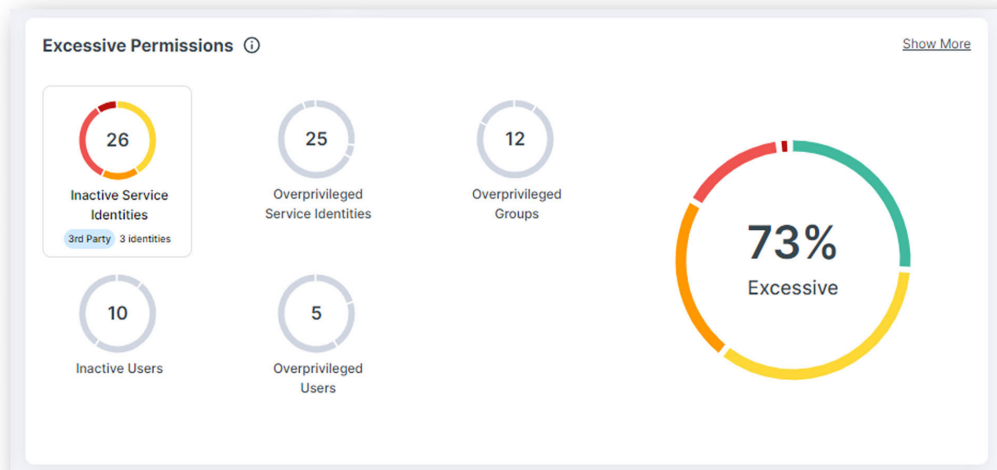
Excessive Permissions ⓘ

Show More

26
Inactive Service Identities
3rd Party 3 identities

25
Overprivileged Service Identities

12
Overprivileged Groups

10
Inactive Users

5
Overprivileged Users

73%
Excessive